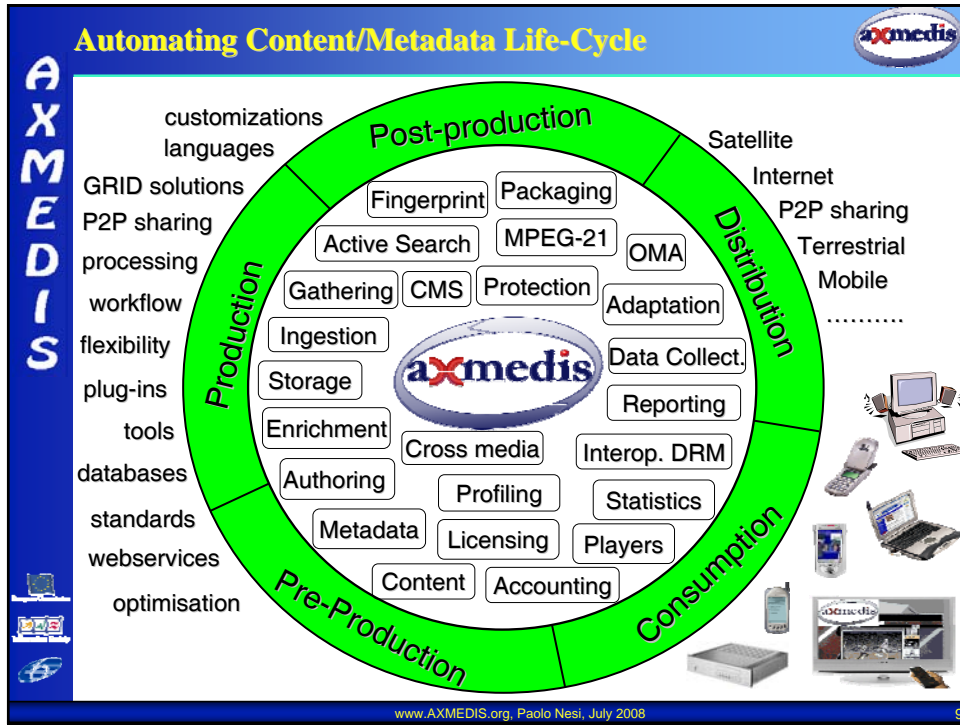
Automating Content/Metadata Life-Cycle

axmedis

AXMEDIS

customizations
languages
GRID solutions
P2P sharing
processing
workflow
flexibility
plug-ins
tools
databases
standards
webservices
optimisation

Post-production

Production

Pre-Production

Distribution

Consumption

Fingerprint
Packaging
Active Search
MPEG-21
OMA
Gathering
CMS
Protection
Adaptation
Ingestion
Data Collect.
Storage
axmedis
Reporting
Enrichment
Cross media
Interop. DRM
Authoring
Profiling
Statistics
Metadata
Licensing
Players
Content
Accounting

Satellite
Internet
P2P sharing
Terrestrial
Mobile
..........

axmedis

www.AXMEDIS.org, Paolo Nesi, July 2008

9